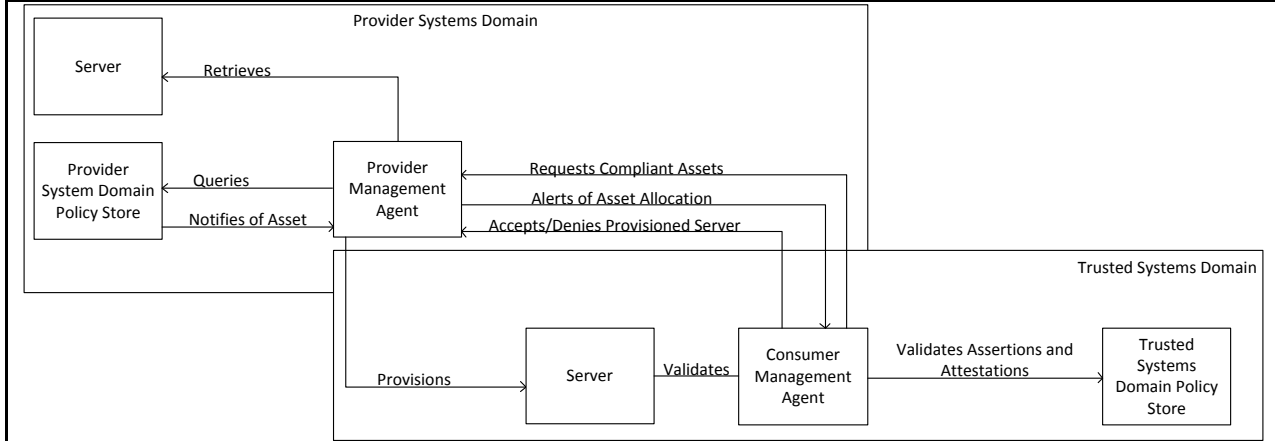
Provider Systems Domain

Server

Retrieves

Provider System Domain Policy Store

Queries

Notifies of Asset

Provider Management Agent

Requests Compliant Assets

Alerts of Asset Allocation

Accepts/Denies Provisioned Server

Trusted Systems Domain

Provisions

Server

Validates

Consumer Management Agent

Validates Assertions and Attestations

Trusted Systems Domain Policy Store